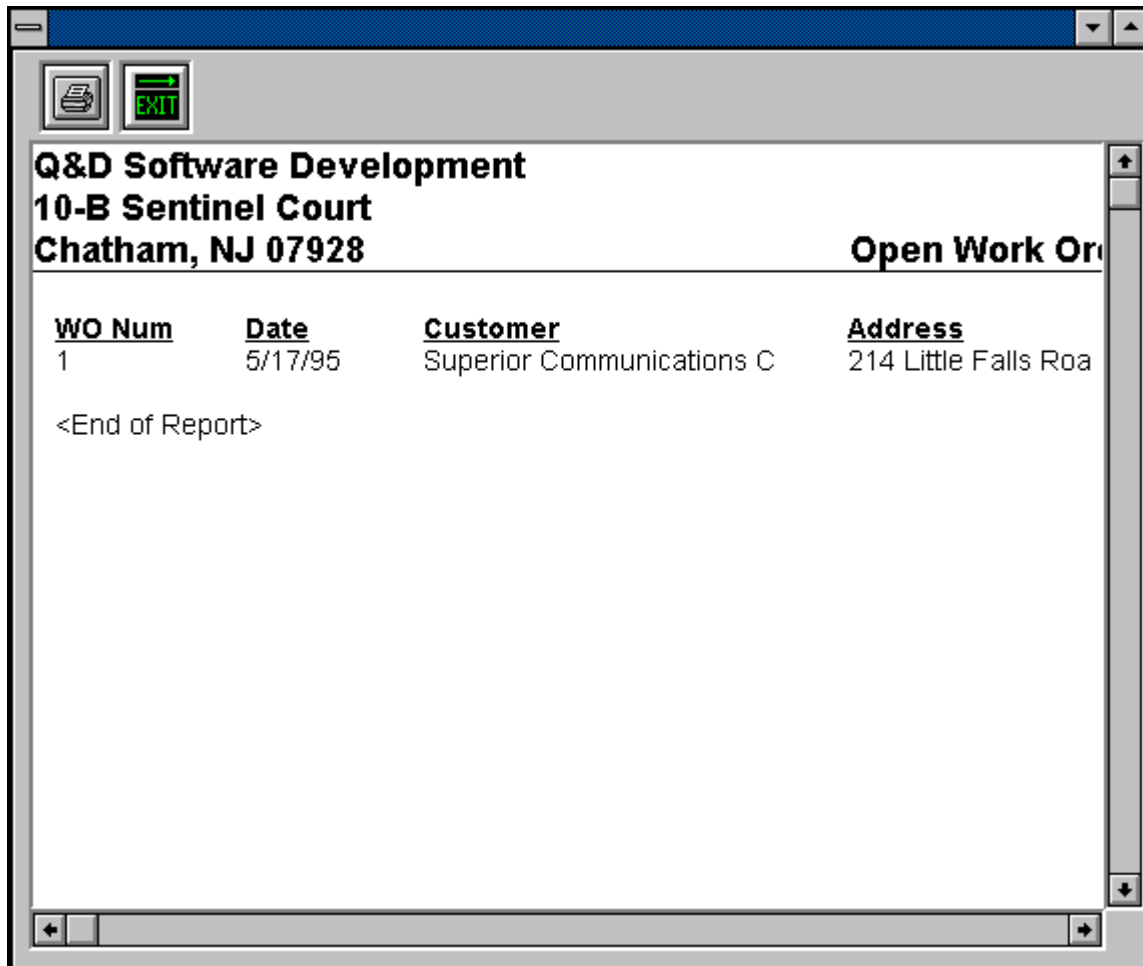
EXIT

Q&D Software Development
10-B Sentinel Court
Chatham, NJ 07928

Open Work Or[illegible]

| WO Num | Date | Customer | Address |
|---|---|---|---|
| 1 | 5/17/95 | Superior Communications C | 214 Little Falls Roa |

<End of Report>